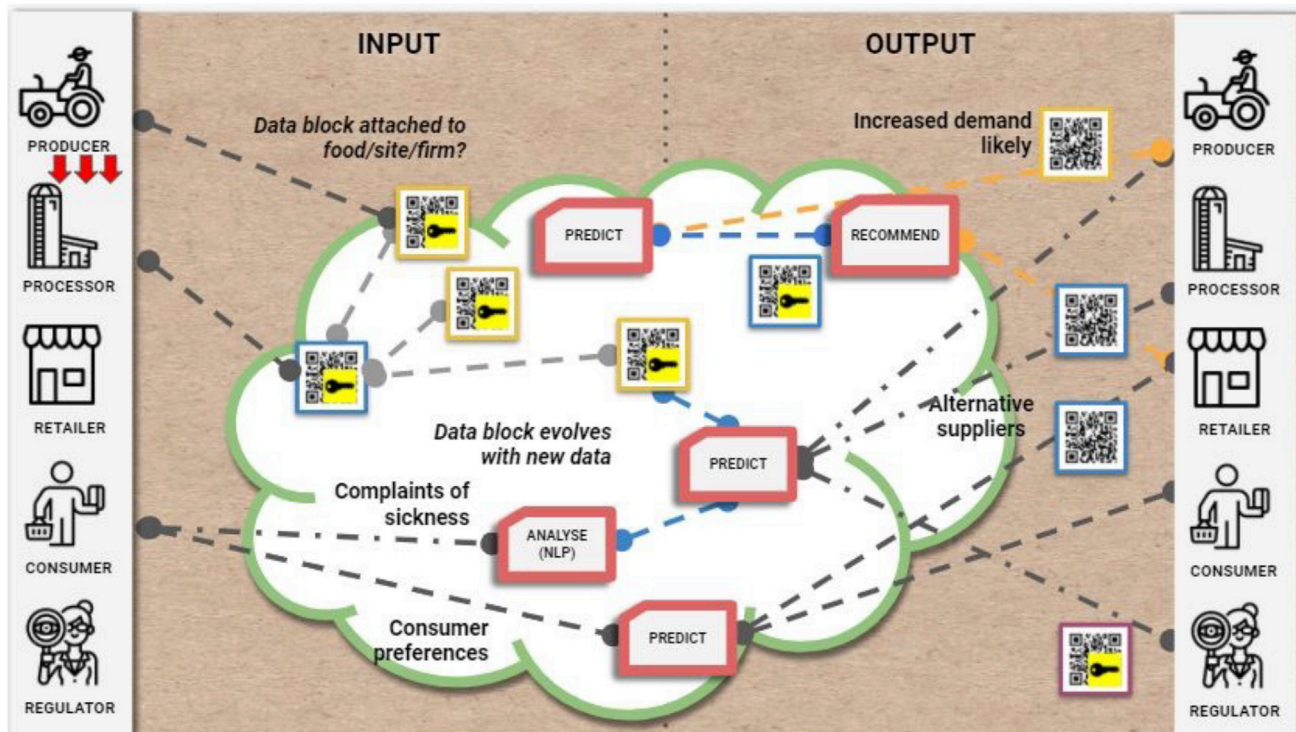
INPUT

OUTPUT

PRODUCER

PROCESSOR

RETAILER

CONSUMER

REGULATOR

Data block attached to food/site/firm?

Increased demand likely

PREDICT

RECOMMEND

Data block evolves with new data

Alternative suppliers

PREDICT

Complaints of sickness

ANALYSE (NLP)

Consumer preferences

PREDICT

PRODUCER

PROCESSOR

RETAILER

CONSUMER

REGULATOR